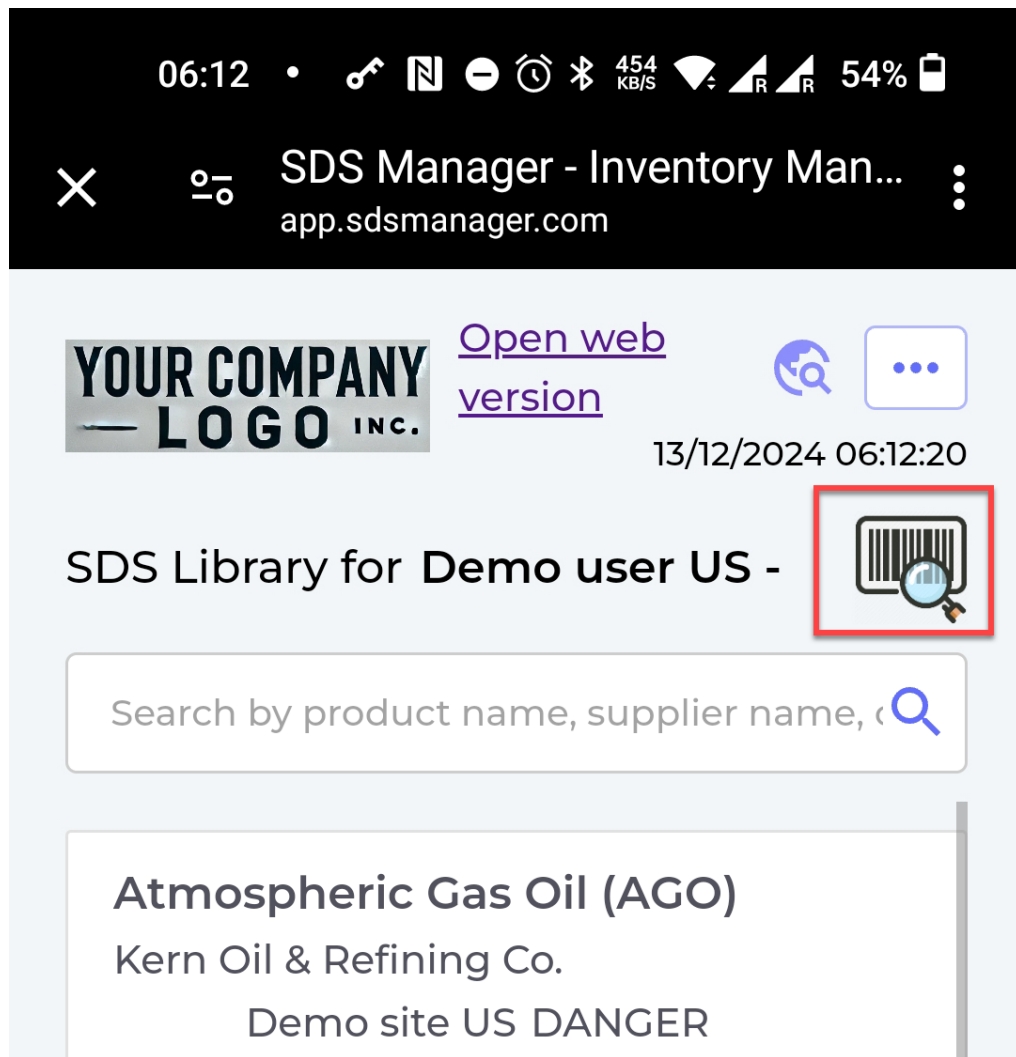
06:12 • 454 KB/S R R 54%

SDS Manager - Inventory Man...
app.sdsmanager.com

YOUR COMPANY
— LOGO INC.

Open web version

•••

13/12/2024 06:12:20

SDS Library for **Demo user US -**

Search by product name, supplier name, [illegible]

Atmospheric Gas Oil (AGO)
Kern Oil & Refining Co.
Demo site US DANGER